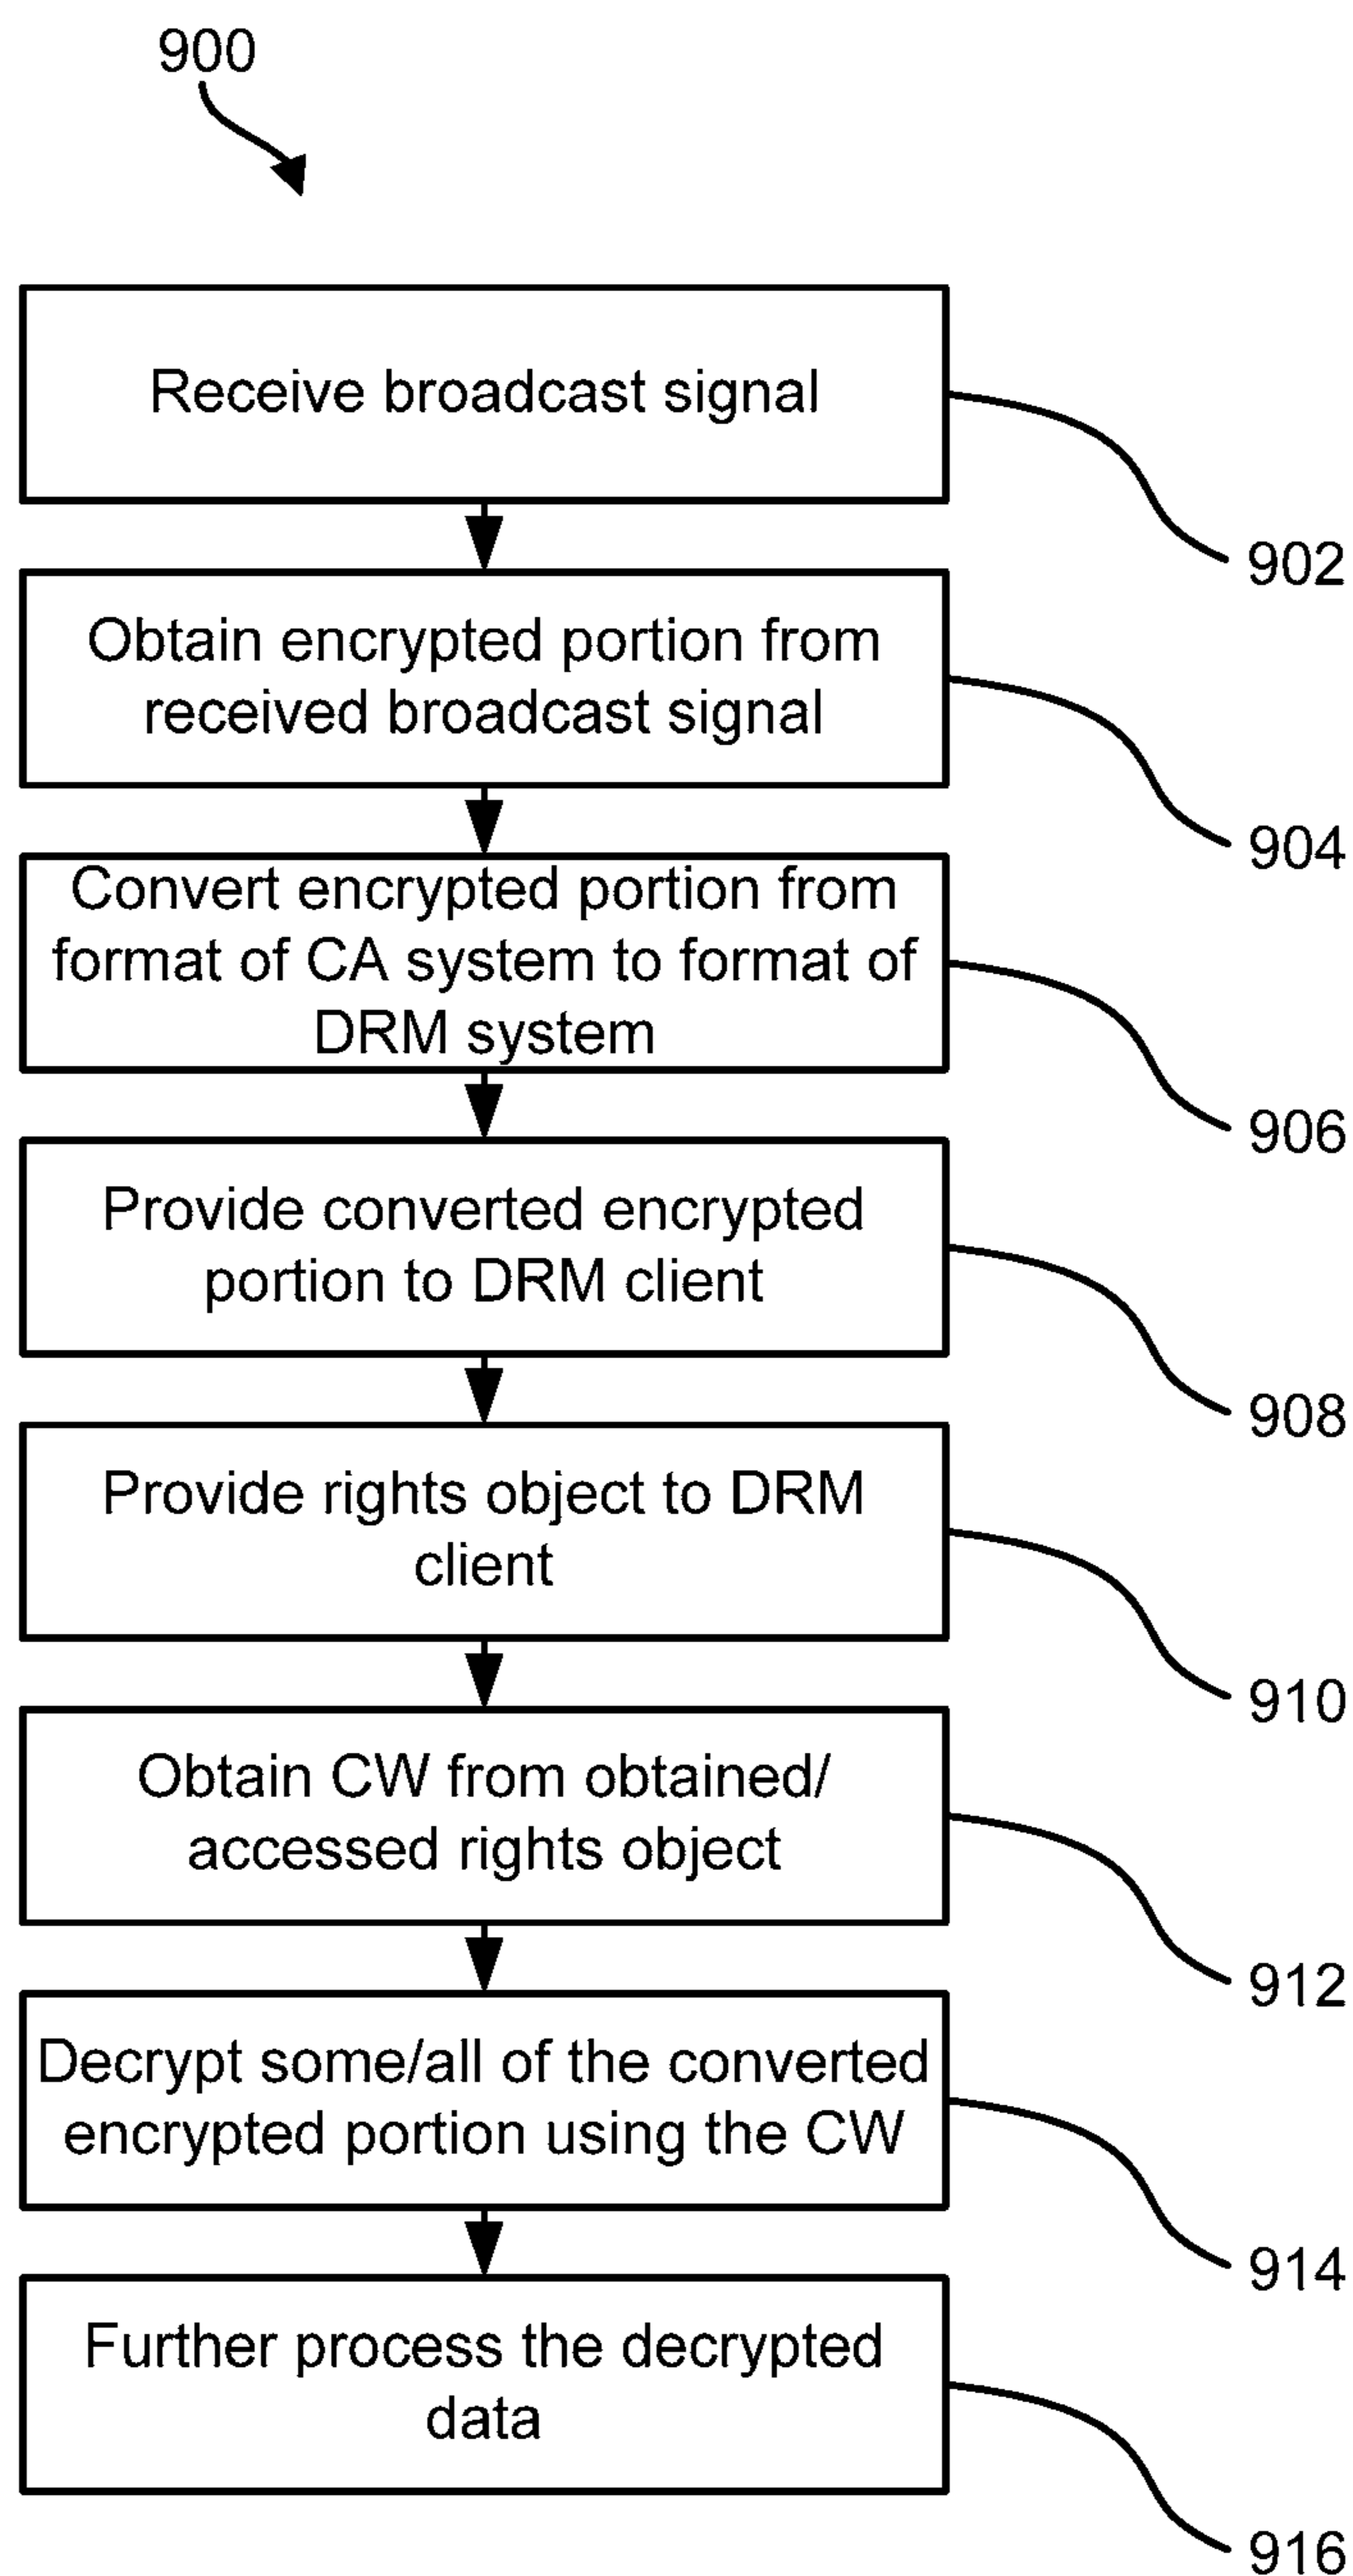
900

Receive broadcast signal

902

Obtain encrypted portion from received broadcast signal

904

Convert encrypted portion from format of CA system to format of DRM system

906

Provide converted encrypted portion to DRM client

908

Provide rights object to DRM client

910

Obtain CW from obtained/ accessed rights object

912

Decrypt some/all of the converted encrypted portion using the CW

914

Further process the decrypted data

916